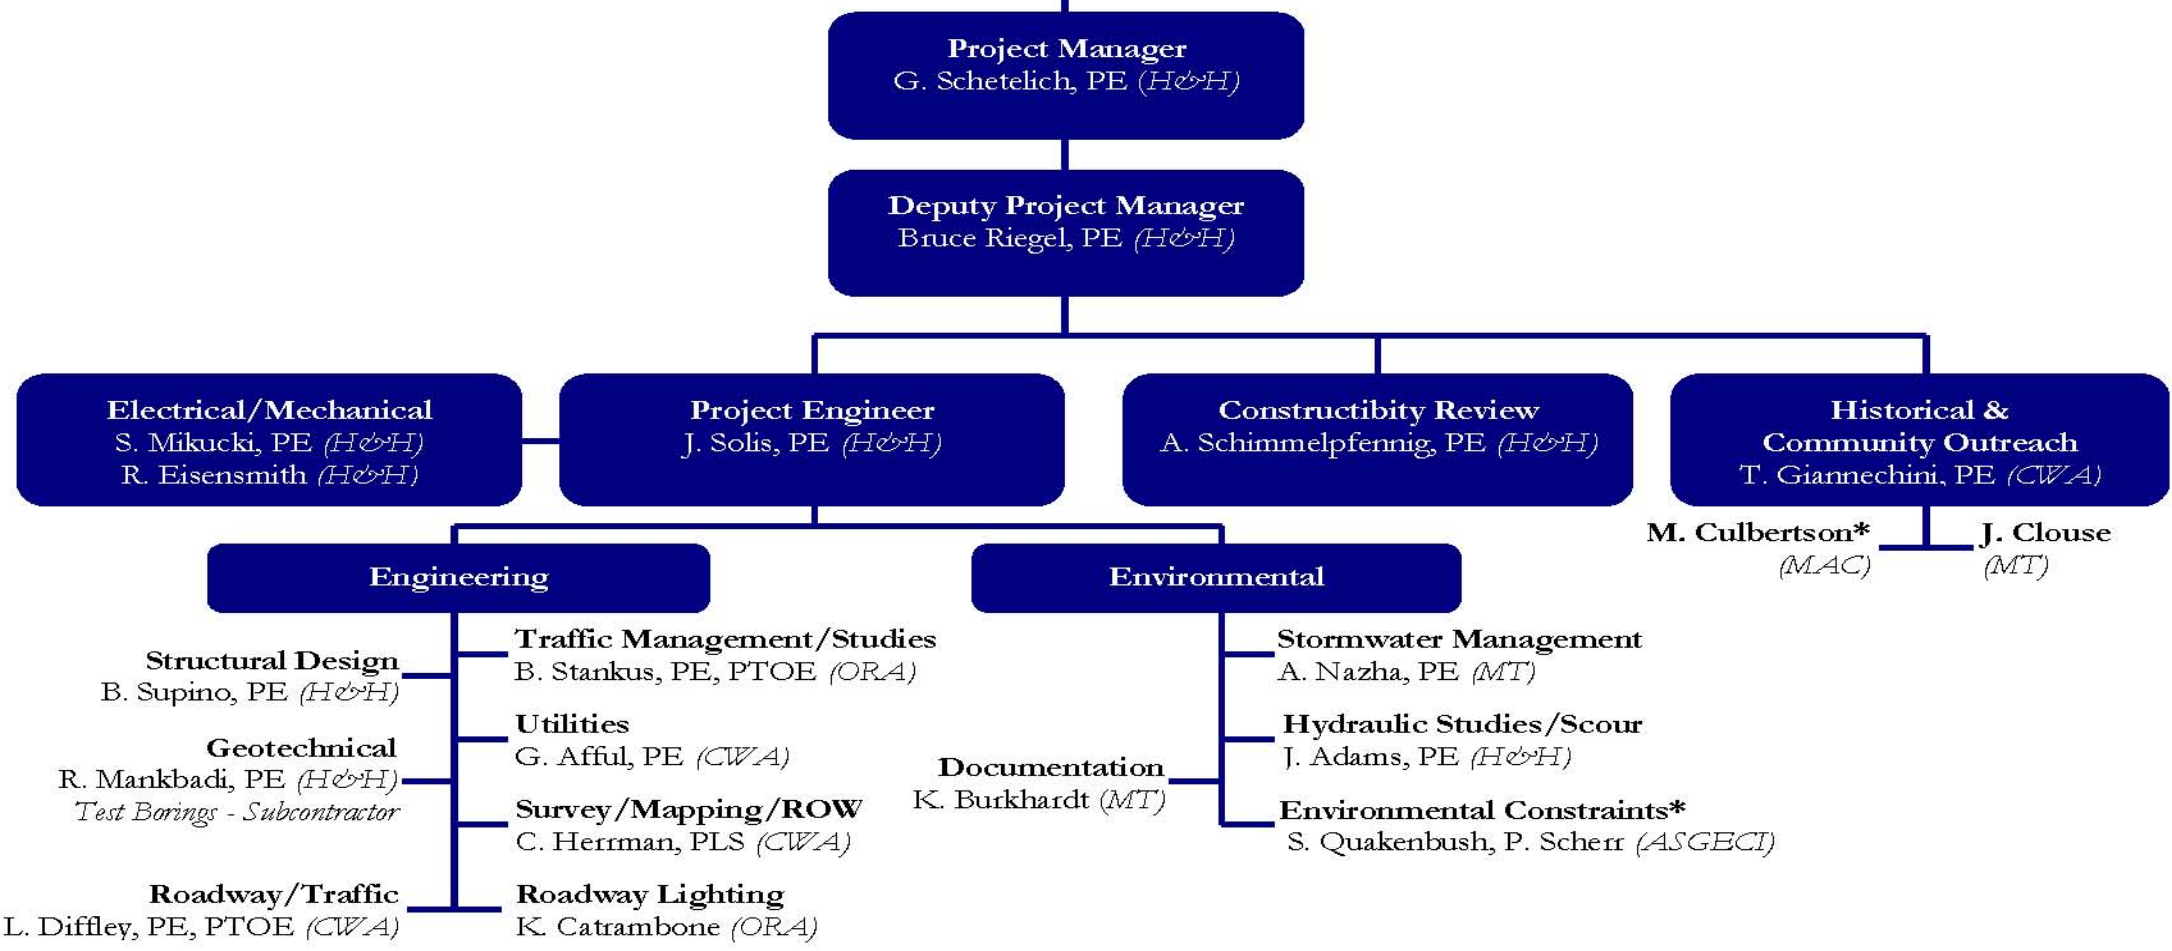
Project Manager
G. Schetelich, PE (H&H)

Deputy Project Manager
Bruce Riegel, PE (H&H)

Electrical/Mechanical
S. Mikucki, PE (H&H)
R. Eisensmith (H&H)

Project Engineer
J. Solis, PE (H&H)

Constructibity Review
A. Schimmelpfennig, PE (H&H)

Historical & Community Outreach
T. Giannechini, PE (CWA)

M. Culbertson*
(MAC)

J. Clouse
(MT)

Engineering

Environmental

Structural Design
B. Supino, PE (H&H)

Geotechnical
R. Mankbadi, PE (H&H)
Test Borings - Subcontractor

Roadway/Traffic
L. Diffley, PE, PTOE (CWA)

Traffic Management/Studies
B. Stankus, PE, PTOE (ORA)

Utilities
G. Afful, PE (CWA)

Survey/Mapping/ROW
C. Herrman, PLS (CWA)

Roadway Lighting
K. Catrambone (ORA)

Documentation
K. Burkhardt (MT)

Stormwater Management
A. Nazha, PE (MT)

Hydraulic Studies/Scour
J. Adams, PE (H&H)

Environmental Constraints*
S. Quakenbush, P. Scherr (ASGECI)